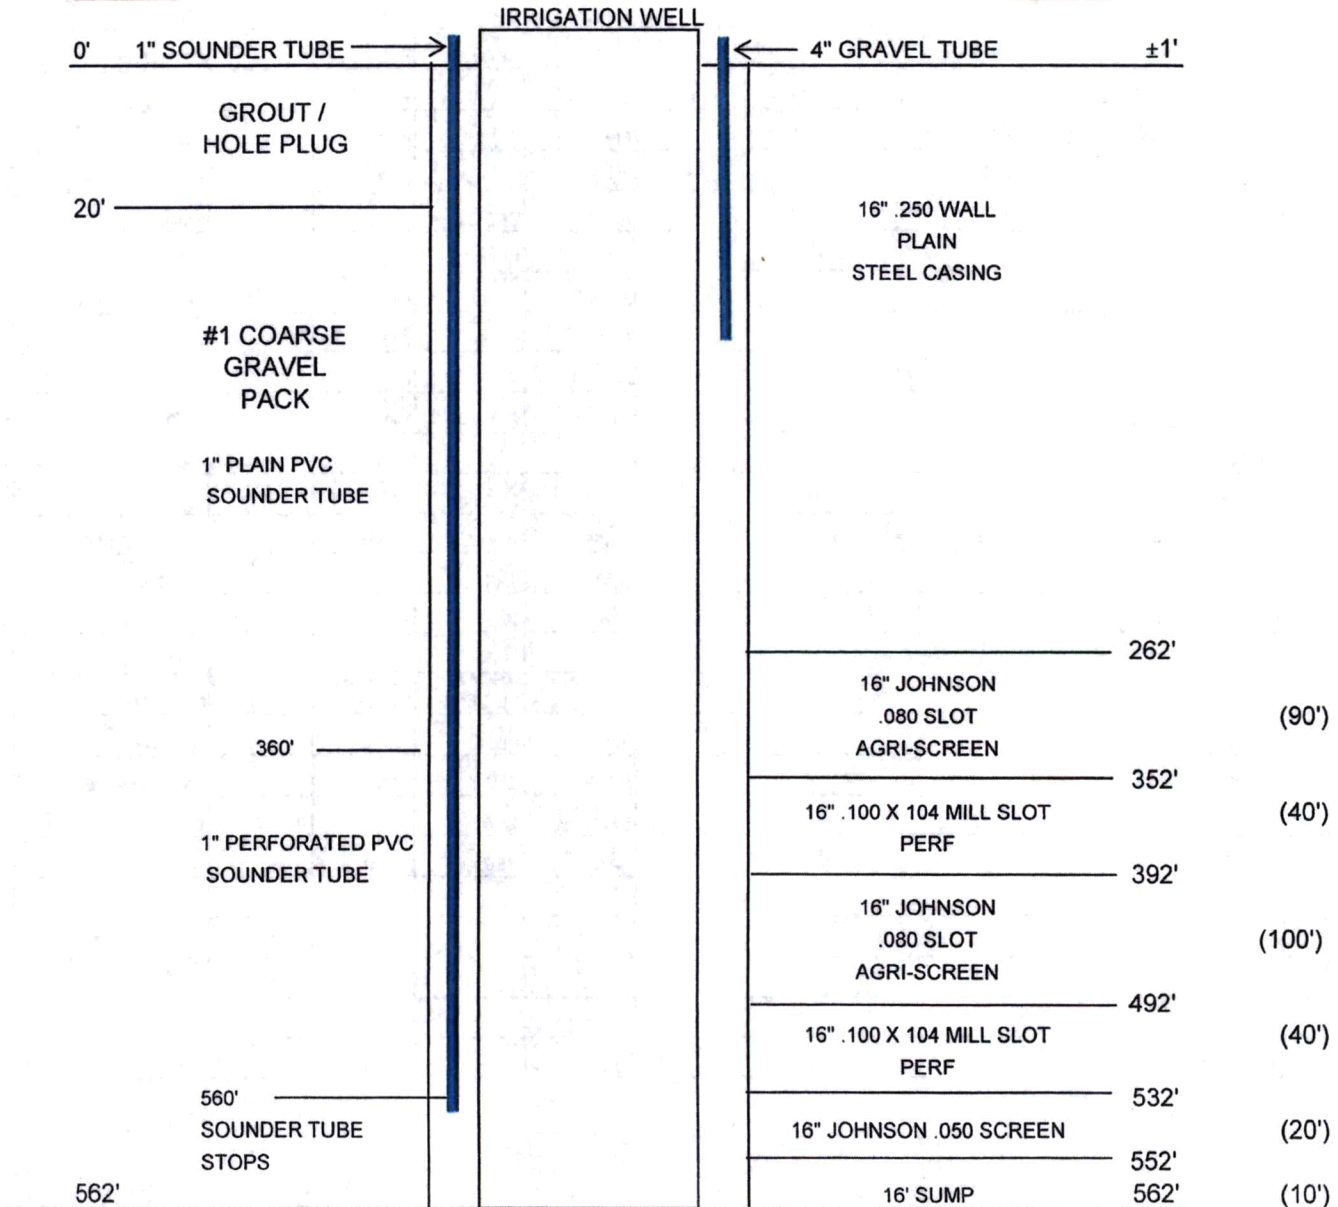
IRRIGATION WELL

0' 1" SOUNDER TUBE

4" GRAVEL TUBE ±1'

GROUT / HOLE PLUG

20'

16" .250 WALL PLAIN STEEL CASING

#1 COARSE GRAVEL PACK

1" PLAIN PVC SOUNDER TUBE

262'

16" JOHNSON .080 SLOT AGRI-SCREEN (90')

360'

352'

16" .100 X 104 MILL SLOT PERF (40')

1" PERFORATED PVC SOUNDER TUBE

392'

16" JOHNSON .080 SLOT AGRI-SCREEN (100')

492'

16" .100 X 104 MILL SLOT PERF (40')

560' SOUNDER TUBE STOPS

532'

16" JOHNSON .050 SCREEN (20')

552'

562'

16' SUMP

562' (10')